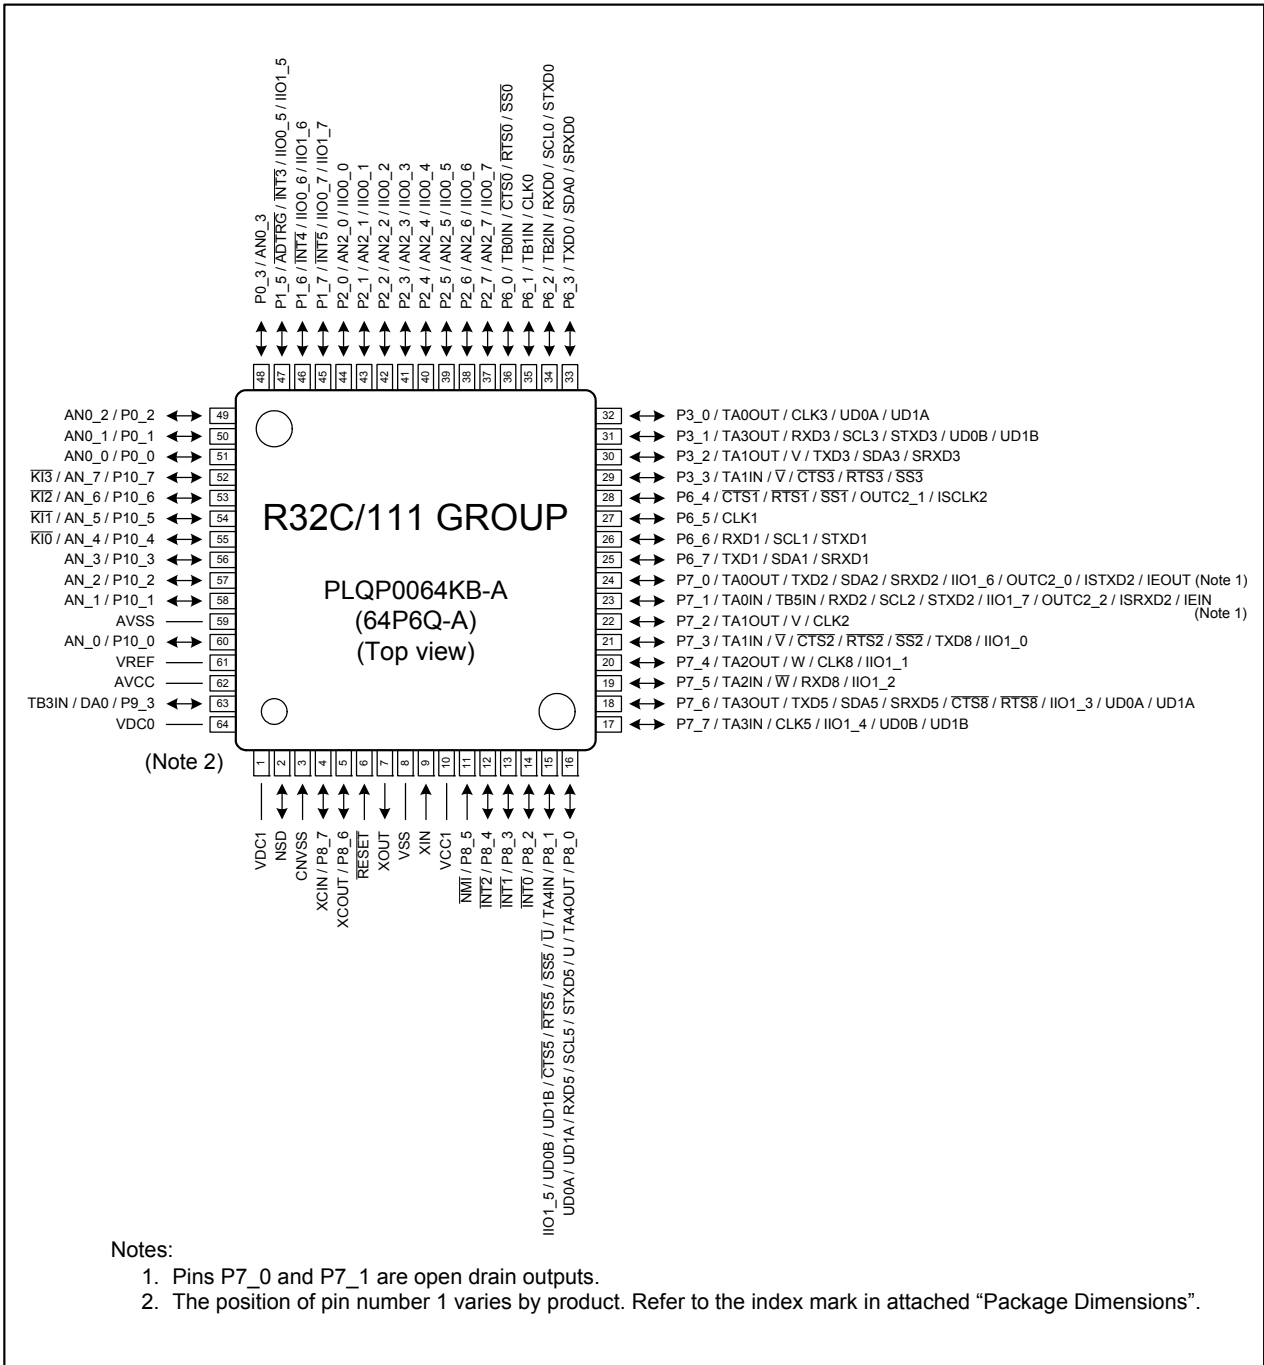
P0_3 / AN0_3
P1_5 / $\overline{ADTRG}$ / $\overline{INT3}$ / IIO0_5 / IIO1_5
P1_6 / $\overline{INT4}$ / IIO0_6 / IIO1_6
P1_7 / $\overline{INT5}$ / IIO0_7 / IIO1_7
P2_0 / AN2_0 / IIO0_0
P2_1 / AN2_1 / IIO0_1
P2_2 / AN2_2 / IIO0_2
P2_3 / AN2_3 / IIO0_3
P2_4 / AN2_4 / IIO0_4
P2_5 / AN2_5 / IIO0_5
P2_6 / AN2_6 / IIO0_6
P2_7 / AN2_7 / IIO0_7
P6_0 / TB0IN / $\overline{CTS0}$ / $\overline{RTS0}$ / $\overline{SS0}$
P6_1 / TB1IN / CLK0
P6_2 / TB2IN / RXD0 / SCL0 / STXD0
P6_3 / TXD0 / SDA0 / SRXD0

48 47 46 45 44 43 42 41 40 39 38 37 36 35 34 33

AN0_2 / P0_2 49
AN0_1 / P0_1 50
AN0_0 / P0_0 51
$\overline{KI3}$ / AN_7 / P10_7 52
$\overline{KI2}$ / AN_6 / P10_6 53
$\overline{KI1}$ / AN_5 / P10_5 54
$\overline{KI0}$ / AN_4 / P10_4 55
AN_3 / P10_3 56
AN_2 / P10_2 57
AN_1 / P10_1 58
AVSS 59
AN_0 / P10_0 60
VREF 61
AVCC 62
TB3IN / DA0 / P9_3 63
VDC0 64

R32C/111 GROUP

PLQP0064KB-A
(64P6Q-A)
(Top view)

32 P3_0 / TA0OUT / CLK3 / UD0A / UD1A
31 P3_1 / TA3OUT / RXD3 / SCL3 / STXD3 / UD0B / UD1B
30 P3_2 / TA1OUT / V / TXD3 / SDA3 / SRXD3
29 P3_3 / TA1IN / $\overline{V}$ / $\overline{CTS3}$ / $\overline{RTS3}$ / $\overline{SS3}$
28 P6_4 / $\overline{CTS1}$ / $\overline{RTS1}$ / $\overline{SS1}$ / OUTC2_1 / ISCLK2
27 P6_5 / CLK1
26 P6_6 / RXD1 / SCL1 / STXD1
25 P6_7 / TXD1 / SDA1 / SRXD1
24 P7_0 / TA0OUT / TXD2 / SDA2 / SRXD2 / IIO1_6 / OUTC2_0 / ISTXD2 / IEOUT (Note 1)
23 P7_1 / TA0IN / TB5IN / RXD2 / SCL2 / STXD2 / IIO1_7 / OUTC2_2 / ISRXD2 / IEIN (Note 1)
22 P7_2 / TA1OUT / V / CLK2
21 P7_3 / TA1IN / $\overline{V}$ / $\overline{CTS2}$ / $\overline{RTS2}$ / $\overline{SS2}$ / TXD8 / IIO1_0
20 P7_4 / TA2OUT / W / CLK8 / IIO1_1
19 P7_5 / TA2IN / $\overline{W}$ / RXD8 / IIO1_2
18 P7_6 / TA3OUT / TXD5 / SDA5 / SRXD5 / $\overline{CTS8}$ / $\overline{RTS8}$ / IIO1_3 / UD0A / UD1A
17 P7_7 / TA3IN / CLK5 / IIO1_4 / UD0B / UD1B

(Note 2)
1 2 3 4 5 6 7 8 9 10 11 12 13 14 15 16

VDC1
NSD
CNVSS
XCIN / P8_7
XCOUT / P8_6
$\overline{RESET}$
XOUT
VSS
XIN
VCC1
$\overline{NMI}$ / P8_5
$\overline{INT2}$ / P8_4
$\overline{INT1}$ / P8_3
$\overline{INT0}$ / P8_2
IIO1_5 / UD0B / UD1B / $\overline{CTS5}$ / $\overline{RTS5}$ / $\overline{SS5}$ / $\overline{U}$ / TA4IN / P8_1
UD0A / UD1A / RXD5 / SCL5 / STXD5 / U / TA4OUT / P8_0

Notes:
1. Pins P7_0 and P7_1 are open drain outputs.
2. The position of pin number 1 varies by product. Refer to the index mark in attached “Package Dimensions”.